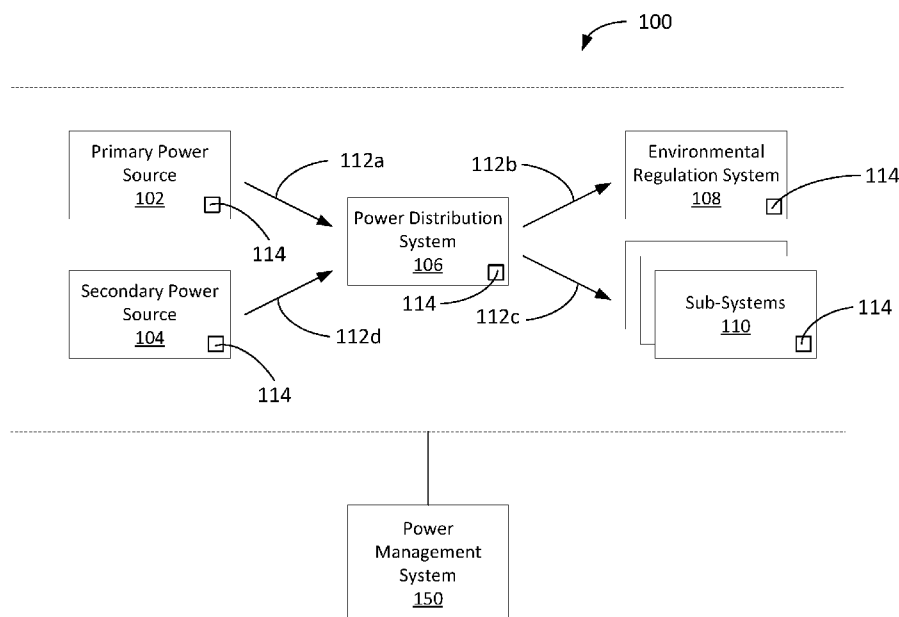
100

Primary Power Source
102

112a

114

Power Distribution System
106

112b

Environmental Regulation System
108

114

Secondary Power Source
104

112d

114

114

112c

Sub-Systems
110

114

Power Management System
150